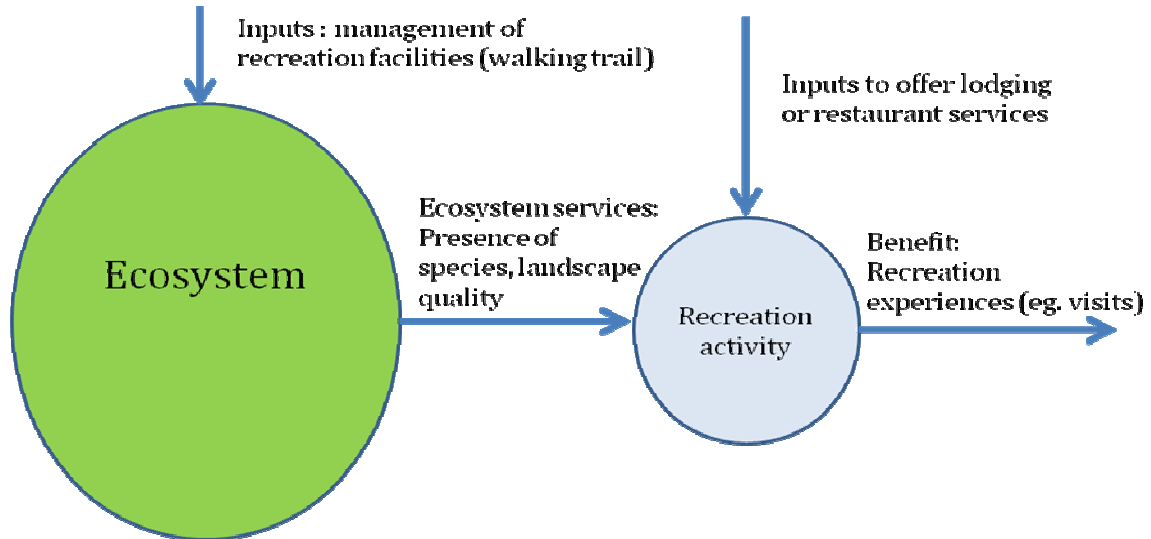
Inputs : management of recreation facilities (walking trail)

Inputs to offer lodging or restaurant services

Ecosystem

Ecosystem services: Presence of species, landscape quality

Recreation activity

Benefit: Recreation experiences (eg. visits)